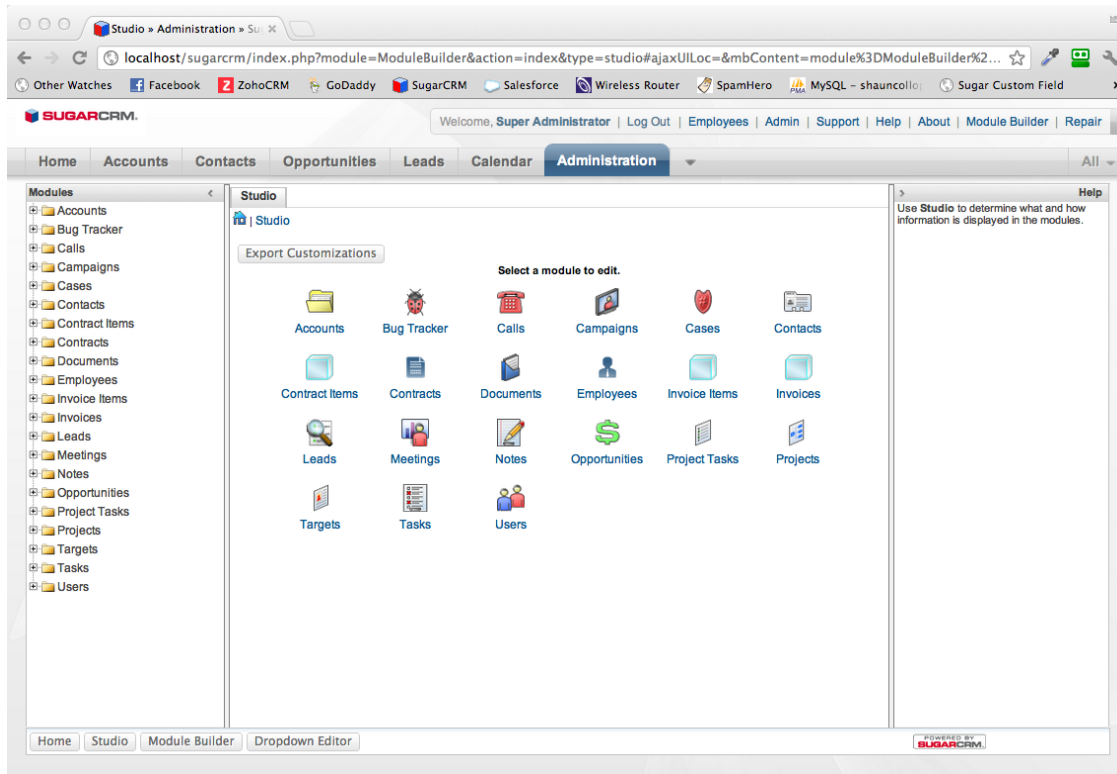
Studio » Administration » Su ×

localhost/sugarcrm/index.php?module=ModuleBuilder&action=index&type=studio#ajaxUILoc=&mbContent=module%3DModuleBuilder%2...

Other Watches | Facebook | ZohoCRM | GoDaddy | SugarCRM | Salesforce | Wireless Router | SpamHero | MySQL - shauncollo | Sugar Custom Field

SUGARCRM.

Welcome, Super Administrator | Log Out | Employees | Admin | Support | Help | About | Module Builder | Repair

Home | Accounts | Contacts | Opportunities | Leads | Calendar | Administration | All

Modules

Accounts
Bug Tracker
Calls
Campaigns
Cases
Contacts
Contract Items
Contracts
Documents
Employees
Invoice Items
Invoices
Leads
Meetings
Notes
Opportunities
Project Tasks
Projects
Targets
Tasks
Users

Studio

| Studio

Export Customizations

Select a module to edit.

Accounts | Bug Tracker | Calls | Campaigns | Cases | Contacts
Contract Items | Contracts | Documents | Employees | Invoice Items | Invoices
Leads | Meetings | Notes | Opportunities | Project Tasks | Projects
Targets | Tasks | Users

Help

Use Studio to determine what and how information is displayed in the modules.

Home | Studio | Module Builder | Dropdown Editor

POWERED BY SUGARCRM.